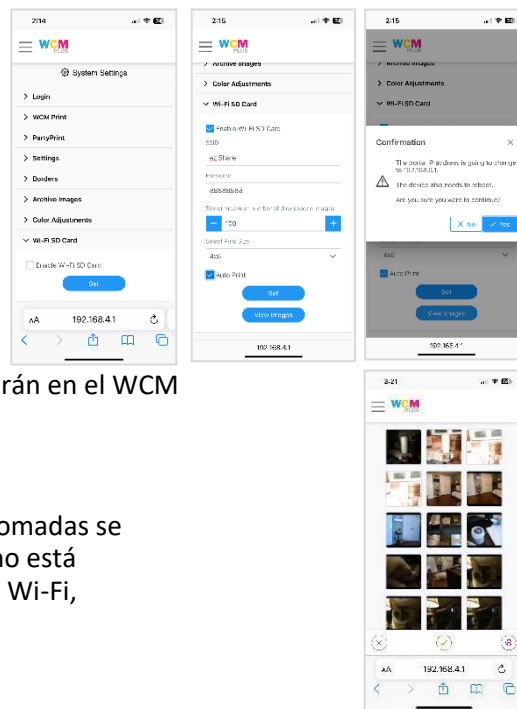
2:14

WCM PLUS

System Settings

> Login

> WCM Print

> PartyPrint

> Settings

> Borders

> Archive Images

> Color Adjustments

∨ Wi-Fi SD Card

Enable Wi-Fi SD Card

Set

AA 192.168.4.1

2:15

WCM PLUS

> Archive Images

> Color Adjustments

∨ Wi-Fi SD Card

Enable Wi-Fi SD Card

SSID

ez Share

Password

88888888

Select maximum number of downloaded images

100

Select Print Size

4x6

Auto Print

Set

View Images

192.168.4.1

2:15

WCM PLUS

> Archive Images

> Color Adjustments

∨ Wi-Fi SD Card

Confirmation

The portal IP address is going to change to 192.168.0.1.

The device also needs to reboot.

Are you sure you want to continue?

× No ✓ Yes

4x6

Auto Print

Set

View Images

192.168.4.1

rán en el WCM

omadas se
no está
Wi-Fi,

3:21

WCM PLUS

AA 192.168.4.1